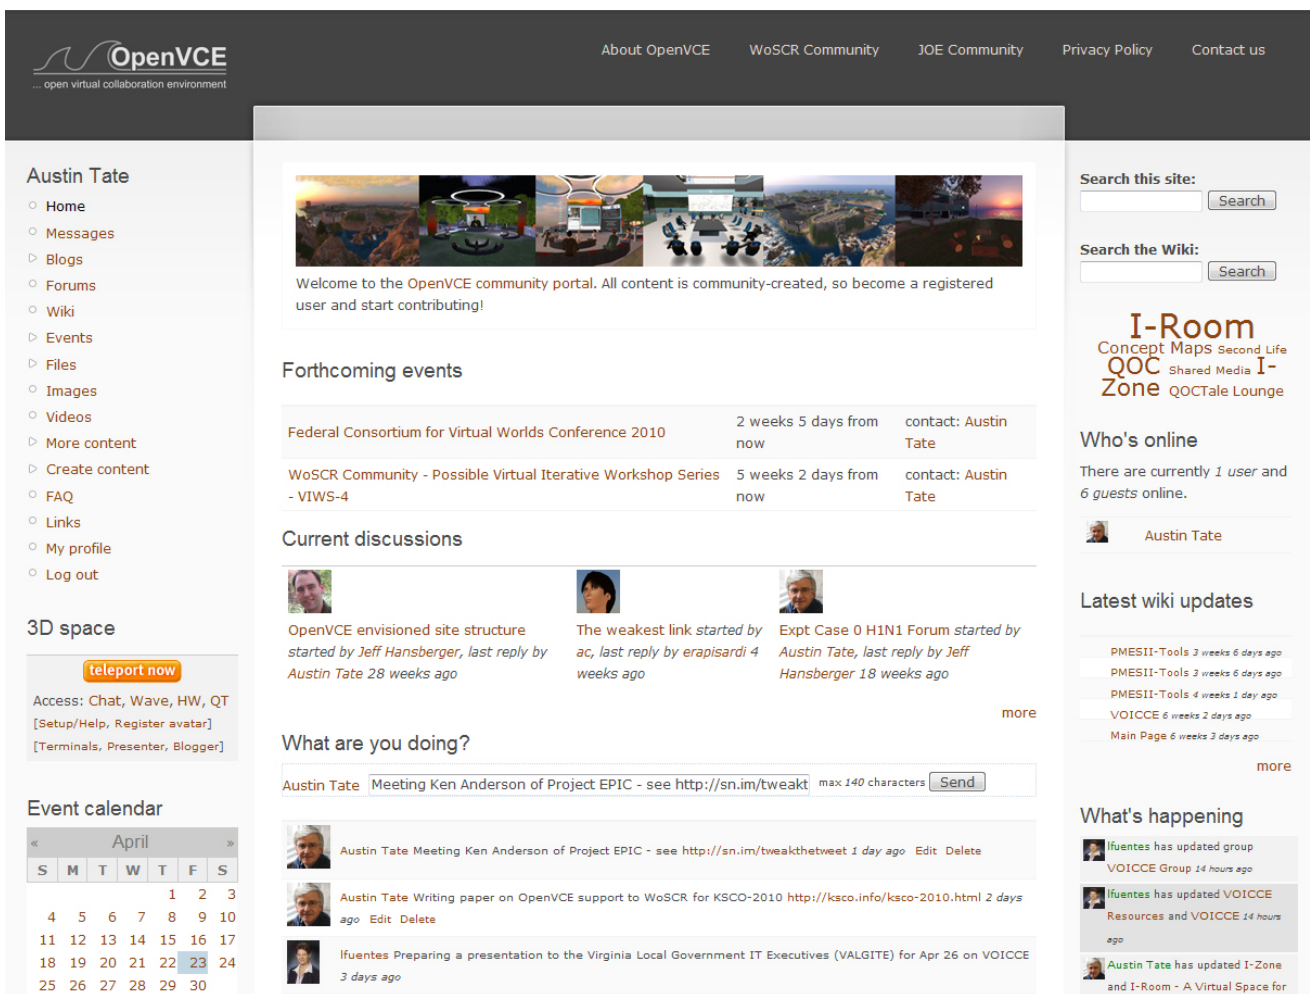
OpenVCE
... open virtual collaboration environment

About OpenVCE
WoSCR Community
JOE Community
Privacy Policy
Contact us

Austin Tate
Home
Messages
Blogs
Forums
Wiki
Events
Files
Images
Videos
More content
Create content
FAQ
Links
My profile
Log out

3D space
teleport now
Access: Chat, Wave, HW, QT
[Setup/Help, Register avatar]
[Terminals, Presenter, Blogger]

Event calendar
« April »

| S | M | T | W | T | F | S |
|---|---|---|---|---|---|---|
| | | | | 1 | 2 | 3 |
| 4 | 5 | 6 | 7 | 8 | 9 | 10 |
| 11 | 12 | 13 | 14 | 15 | 16 | 17 |
| 18 | 19 | 20 | 21 | 22 | 23 | 24 |
| 25 | 26 | 27 | 28 | 29 | 30 | |

Welcome to the OpenVCE community portal. All content is community-created, so become a registered user and start contributing!

Forthcoming events

| Federal Consortium for Virtual Worlds Conference 2010 | 2 weeks 5 days from now | contact: Austin Tate |
|---|---|---|
| WoSCR Community - Possible Virtual Iterative Workshop Series - VIWS-4 | 5 weeks 2 days from now | contact: Austin Tate |

Current discussions

OpenVCE envisioned site structure started by Jeff Hansberger, last reply by Austin Tate 28 weeks ago

The weakest link started by ac, last reply by erapisardi 4 weeks ago

Expt Case 0 H1N1 Forum started by Austin Tate, last reply by Jeff Hansberger 18 weeks ago

more

What are you doing?

Austin Tate Meeting Ken Anderson of Project EPIC - see http://sn.im/tweakt max 140 characters Send

Austin Tate Meeting Ken Anderson of Project EPIC - see http://sn.im/tweakthetweet 1 day ago Edit Delete

Austin Tate Writing paper on OpenVCE support to WoSCR for KSCO-2010 http://ksco.info/ksco-2010.html 2 days ago Edit Delete

lfuentes Preparing a presentation to the Virginia Local Government IT Executives (VALGITE) for Apr 26 on VOICCE 3 days ago

Search this site:
Search
Search the Wiki:
Search

I-Room Concept Maps Second Life QOC Shared Media I-Zone QOCTale Lounge

Who's online
There are currently 1 user and 6 guests online.
Austin Tate

Latest wiki updates
PMESII-Tools 3 weeks 6 days ago
PMESII-Tools 3 weeks 6 days ago
PMESII-Tools 4 weeks 1 day ago
VOICCE 6 weeks 2 days ago
Main Page 6 weeks 3 days ago
more

What's happening
lfuentes has updated group VOICCE Group 14 hours ago
lfuentes has updated VOICCE Resources and VOICCE 14 hours ago
Austin Tate has updated I-Zone and I-Room - A Virtual Space for